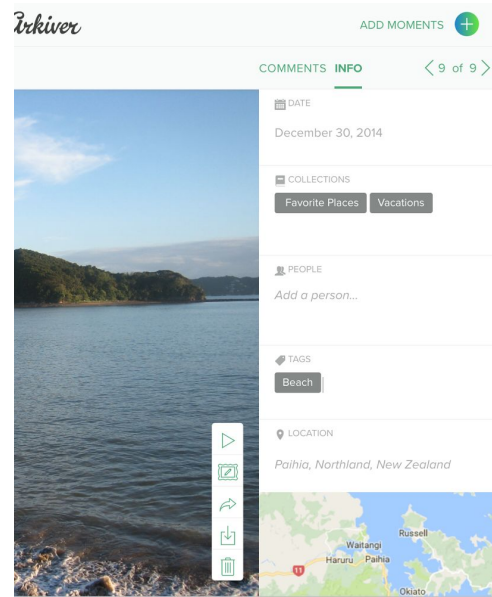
rkiver

ADD MOMENTS

COMMENTS INFO

9 of 9

DATE

December 30, 2014

COLLECTIONS

Favorite Places Vacations

PEOPLE

Add a person...

TAGS

Beach

LOCATION

Paihia, Northland, New Zealand

Russell
Waitangi
Haruru Paihia
11
Okiato